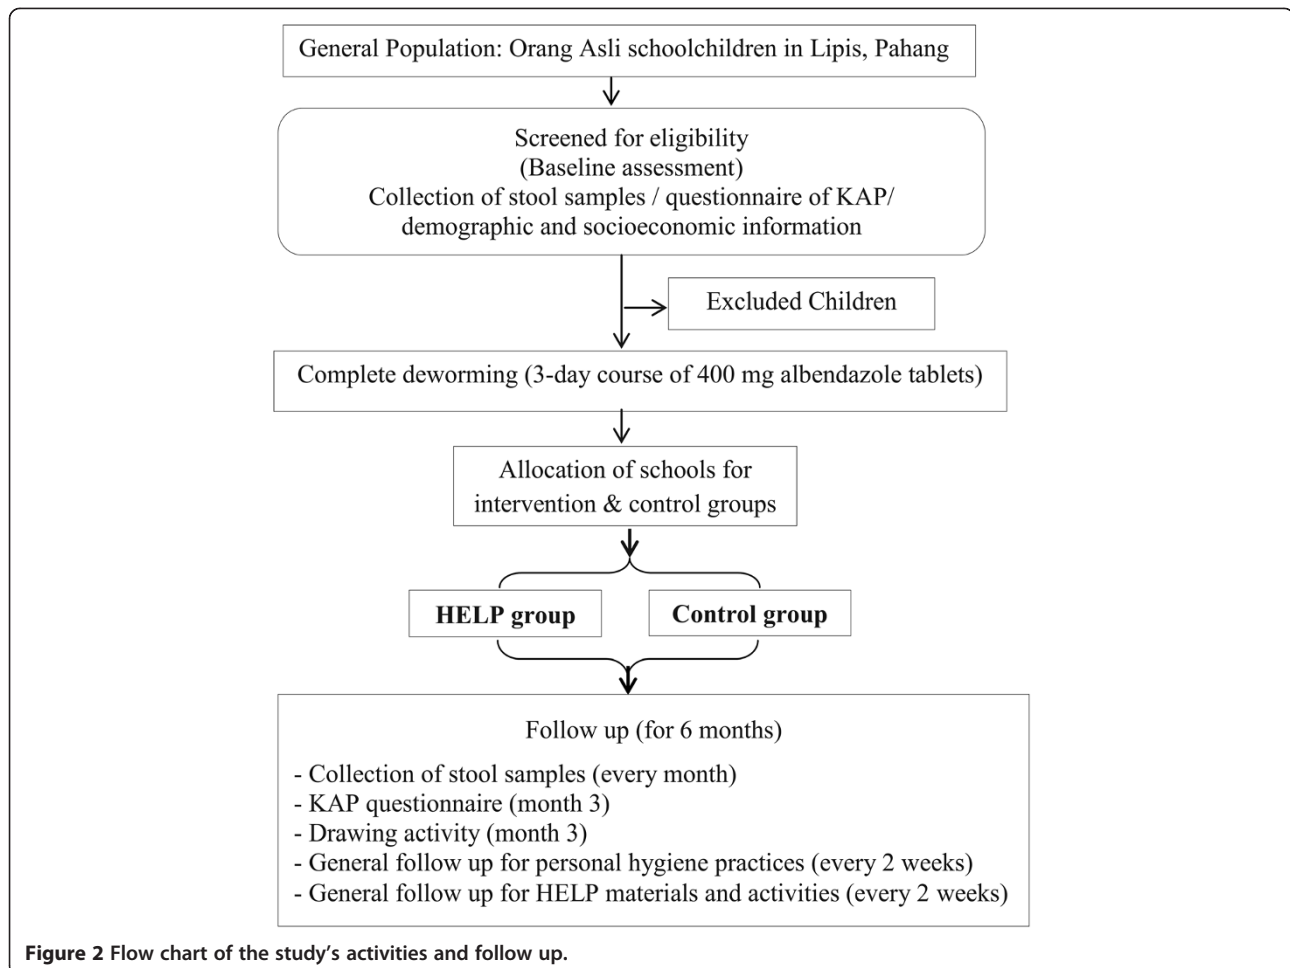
General Population: Orang Asli schoolchildren in Lipis, Pahang

Screened for eligibility
(Baseline assessment)
Collection of stool samples / questionnaire of KAP/ demographic and socioeconomic information

Excluded Children

Complete deworming (3-day course of 400 mg albendazole tablets)

Allocation of schools for intervention & control groups

**HELP group**

**Control group**

Follow up (for 6 months)

- Collection of stool samples (every month)
- KAP questionnaire (month 3)
- Drawing activity (month 3)
- General follow up for personal hygiene practices (every 2 weeks)
- General follow up for HELP materials and activities (every 2 weeks)

**Figure 2 Flow chart of the study's activities and follow up.**